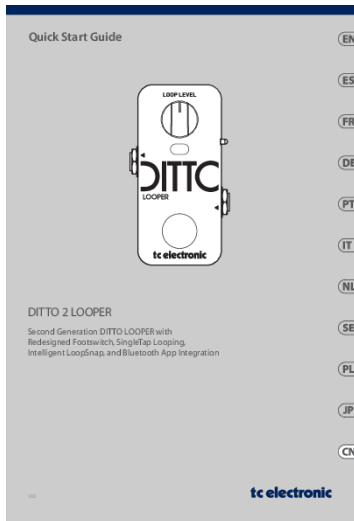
Quick Start Guide

LOOP LEVEL

DITTO

LOOPER

tc electronic

DITTO 2 LOOPER

Second Generation DITTO LOOPER with Redesigned Footswitch, SingleTap Looping, Intelligent LoopSnap, and Bluetooth App Integration

tc electronic

EN

ES

FR

DE

PT

IT

NL

SE

PL

JP

CN